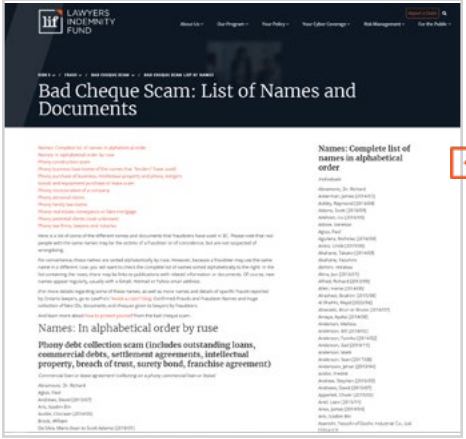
lif LAWYERS INDEMNITY FUND

About Us · Our Program · Your Policy · Your Cyber Coverage · Risk Management · For the Public

Report a Claim

Bad Cheque Scam: List of Names and Documents

Names: In alphabetical order by ruse

Phony debt collection scam (includes outstanding loans, commercial debts, settlement agreements, intellectual property, breach of trust, surety bond, franchise agreement)

Names: Complete list of names in alphabetical order

Abramovic, Dr. Richard

Agius, Paul

Aguilera, Nicholas

Anderson, Mark

Anderson, Scott

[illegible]